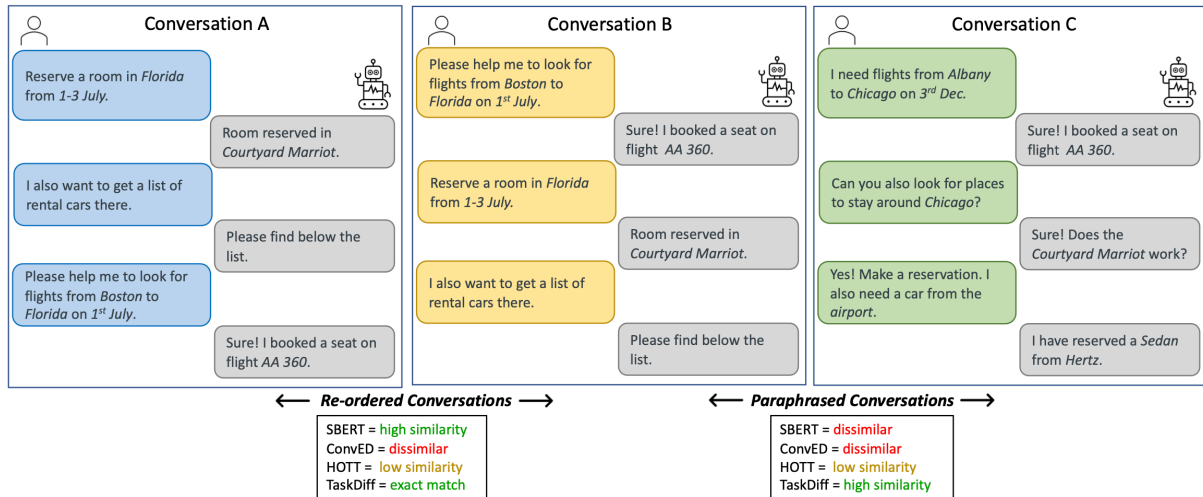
Conversation A

Reserve a room in Florida from 1-3 July.

Room reserved in Courtyard Marriot.

I also want to get a list of rental cars there.

Please find below the list.

Please help me to look for flights from Boston to Florida on $1^{st}$ July.

Sure! I booked a seat on flight AA 360.

Conversation B

Please help me to look for flights from Boston to Florida on $1^{st}$ July.

Sure! I booked a seat on flight AA 360.

Reserve a room in Florida from 1-3 July.

Room reserved in Courtyard Marriot.

I also want to get a list of rental cars there.

Please find below the list.

Conversation C

I need flights from Albany to Chicago on $3^{rd}$ Dec.

Sure! I booked a seat on flight AA 360.

Can you also look for places to stay around Chicago?

Sure! Does the Courtyard Marriot work?

Yes! Make a reservation. I also need a car from the airport.

I have reserved a Sedan from Hertz.

⟵ Re-ordered Conversations ⟶

SBERT = high similarity
ConvED = dissimilar
HOTT = low similarity
TaskDiff = exact match

⟵ Paraphrased Conversations ⟶

SBERT = dissimilar
ConvED = dissimilar
HOTT = low similarity
TaskDiff = high similarity